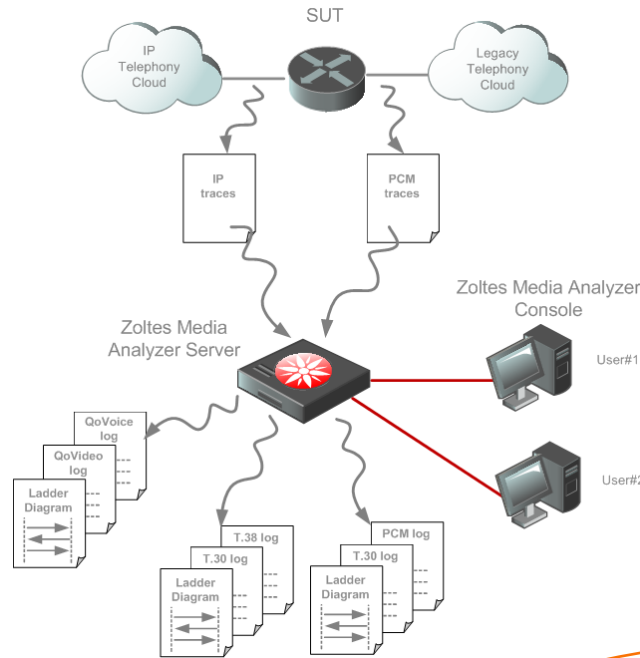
SUT

IP Telephony Cloud

Legacy Telephony Cloud

IP traces

PCM traces

Zoltes Media Analyzer Console

Zoltes Media Analyzer Server

User#1

User#2

QoVoice log

QoVideo log

Ladder Diagram

T.38 log

T.30 log

Ladder Diagram

PCM log

T.30 log

Ladder Diagram